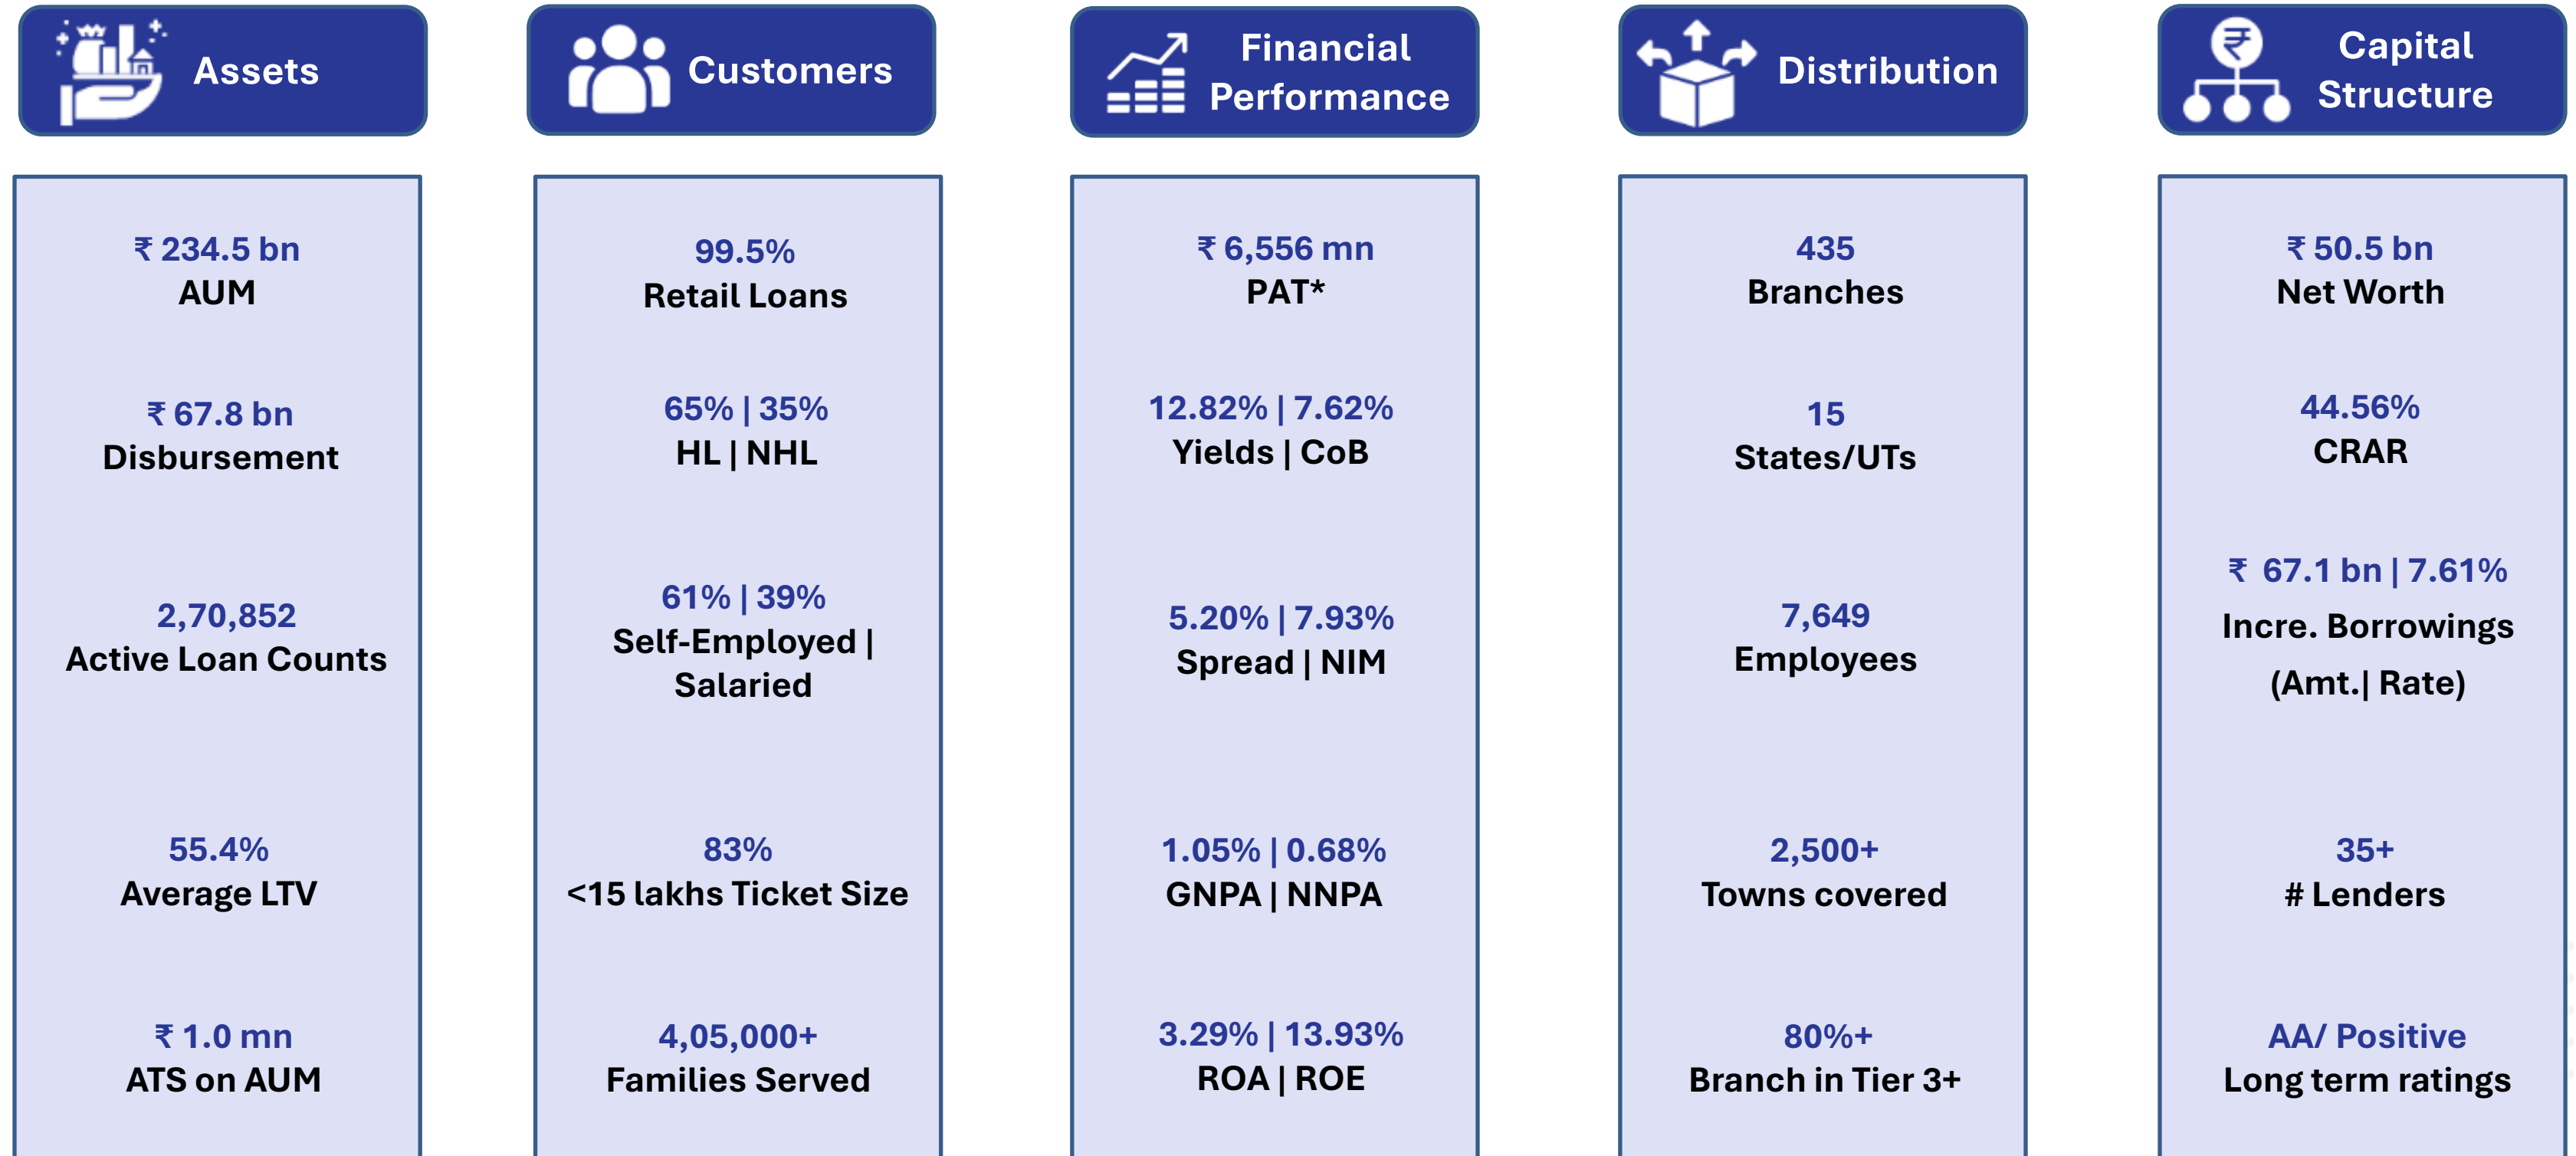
Assets

₹ 234.5 bn
AUM

₹ 67.8 bn
Disbursement

2,70,852
Active Loan Counts

55.4%
Average LTV

₹ 1.0 mn
ATS on AUM

Customers

99.5%
Retail Loans

65% | 35%
HL | NHL

61% | 39%
Self-Employed | Salaried

83%
<15 lakhs Ticket Size

4,05,000+
Families Served

Financial Performance

₹ 6,556 mn
PAT*

12.82% | 7.62%
Yields | CoB

5.20% | 7.93%
Spread | NIM

1.05% | 0.68%
GNPA | NNPA

3.29% | 13.93%
ROA | ROE

Distribution

435
Branches

15
States/UTs

7,649
Employees

2,500+
Towns covered

80%+
Branch in Tier 3+

Capital Structure

₹ 50.5 bn
Net Worth

44.56%
CRAR

₹ 67.1 bn | 7.61%
Incre. Borrowings (Amt.| Rate)

35+
# Lenders

AA/ Positive
Long term ratings